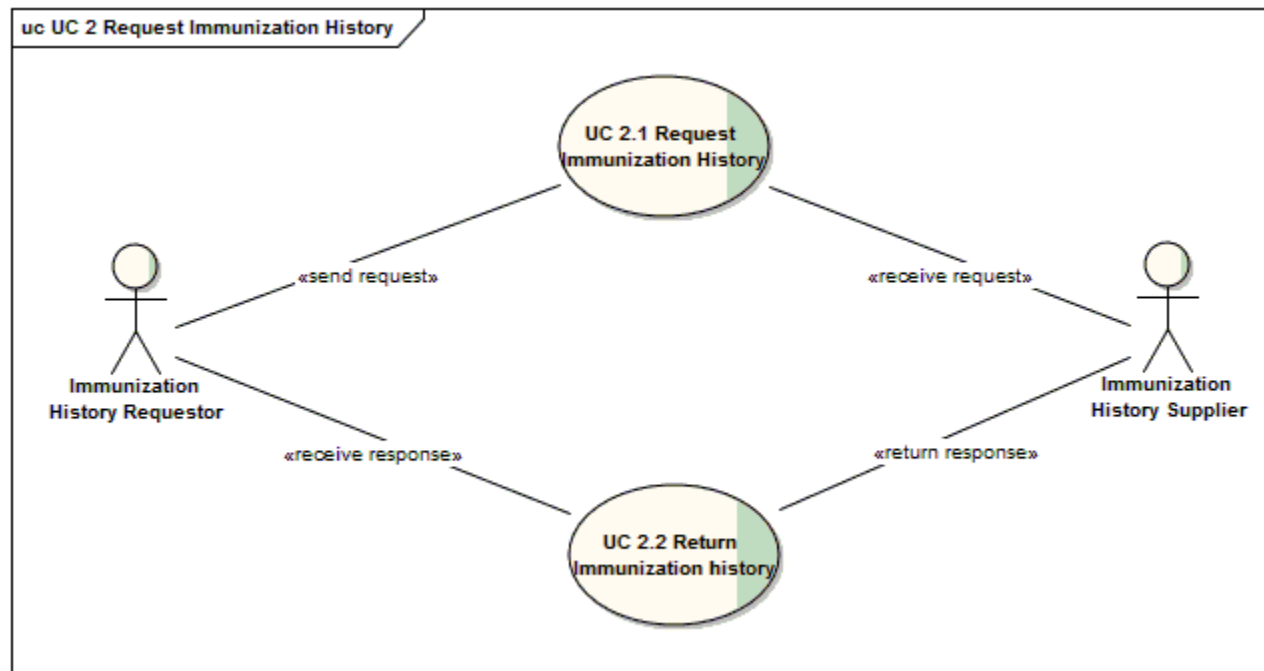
uc UC 2 Request Immunization History

UC 2.1 Request Immunization History

«send request»

«receive request»

Immunization History Requestor

Immunization History Supplier

«receive response»

«return response»

UC 2.2 Return Immunization history